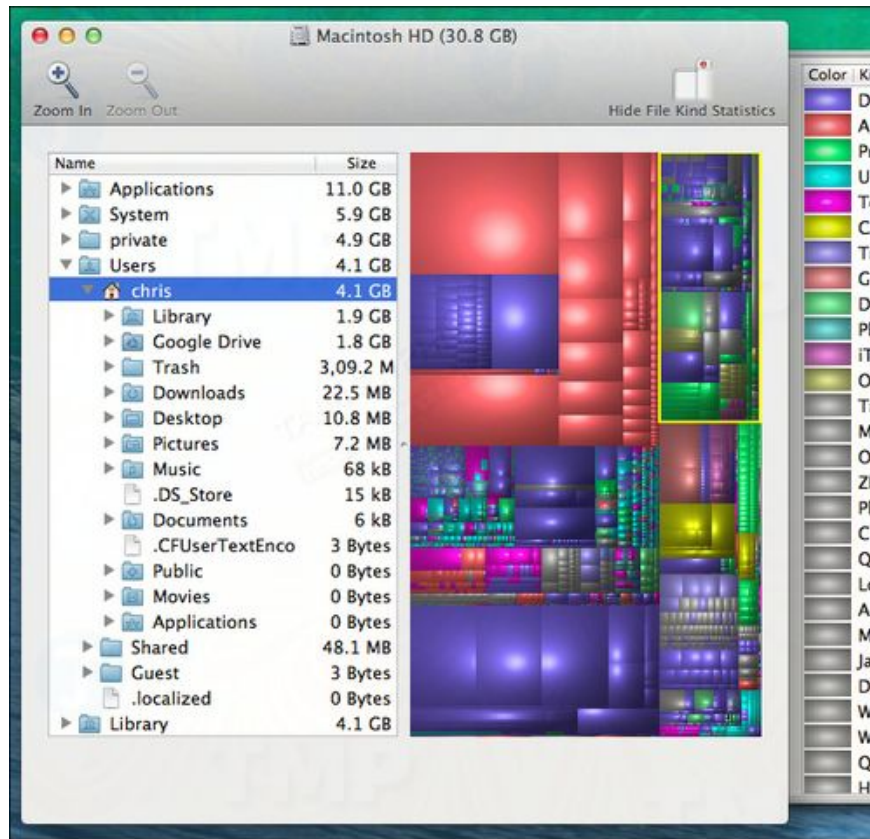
Macintosh HD (30.8 GB)

Zoom In Zoom Out

Hide File Kind Statistics

| Name | Size |
|---|---|
| Applications | 11.0 GB |
| System | 5.9 GB |
| private | 4.9 GB |
| Users | 4.1 GB |
| chris | 4.1 GB |
| Library | 1.9 GB |
| Google Drive | 1.8 GB |
| Trash | 3,09.2 M |
| Downloads | 22.5 MB |
| Desktop | 10.8 MB |
| Pictures | 7.2 MB |
| Music | 68 kB |
| .DS_Store | 15 kB |
| Documents | 6 kB |
| .CFUserTextEnco | 3 Bytes |
| Public | 0 Bytes |
| Movies | 0 Bytes |
| Applications | 0 Bytes |
| Shared | 48.1 MB |
| Guest | 3 Bytes |
| .localized | 0 Bytes |
| Library | 4.1 GB |

Color Ki
D
A
Pr
U
T
C
T
G
D
Pl
iT
O
T
M
O
Z
Pl
C
Q
Lo
A
M
Ja
D
W
W
Q
H